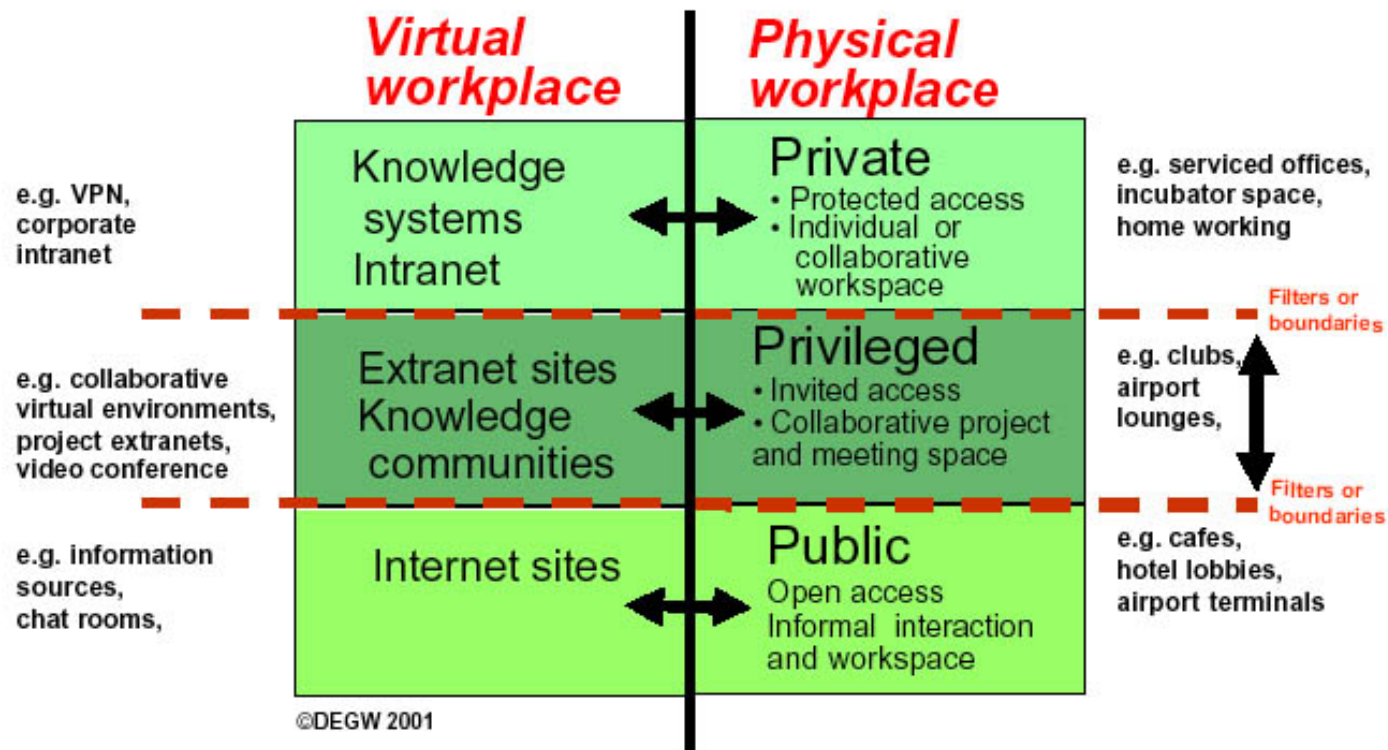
Virtual workplace

Physical workplace

e.g. VPN, corporate intranet

Knowledge systems Intranet

Private
• Protected access
• Individual or collaborative workspace

e.g. serviced offices, incubator space, home working

Filters or boundaries

e.g. collaborative virtual environments, project extranets, video conference

Extranet sites Knowledge communities

Privileged
• Invited access
• Collaborative project and meeting space

e.g. clubs, airport lounges,

Filters or boundaries

e.g. information sources, chat rooms,

Internet sites

Public
Open access
Informal interaction and workspace

e.g. cafes, hotel lobbies, airport terminals

©DEGW 2001